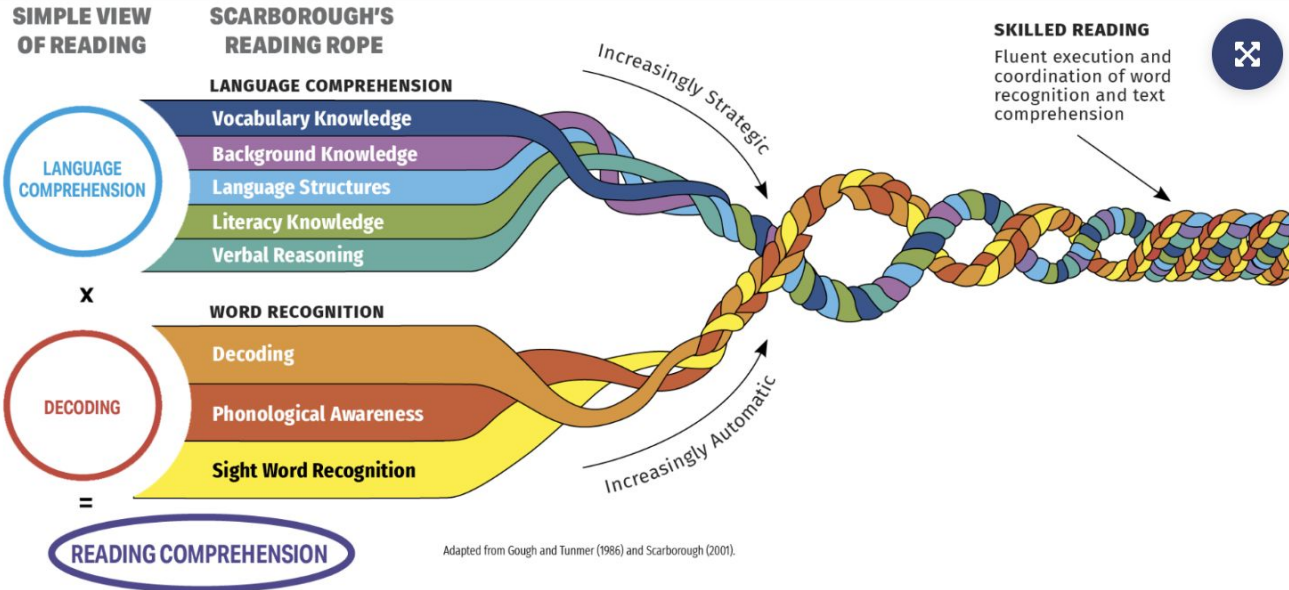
SIMPLE VIEW OF READING

SCARBOROUGH'S READING ROPE

SKILLED READING
Fluent execution and coordination of word recognition and text comprehension

LANGUAGE COMPREHENSION
Vocabulary Knowledge
Background Knowledge
Language Structures
Literacy Knowledge
Verbal Reasoning

LANGUAGE COMPREHENSION

Increasingly Strategic

x

WORD RECOGNITION
Decoding
Phonological Awareness
Sight Word Recognition

DECODING

Increasingly Automatic

=

READING COMPREHENSION

Adapted from Gough and Tunmer (1986) and Scarborough (2001).